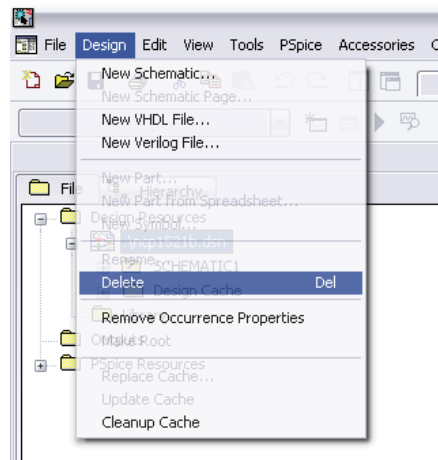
File Design Edit View Tools PSpice Accessories

New Schematic...
New Schematic Page...
New VHDL File...
New Verilog File...
New Part...
New Part from Spreadsheet...
New Symbol...
Rename...
Delete Del
Remove Occurrence Properties
Make Root
Replace Cache...
Update Cache
Cleanup Cache

File
Hierarchy
Design Resources
SCHEMATIC1
Design Cache
Outputs
PSpice Resources